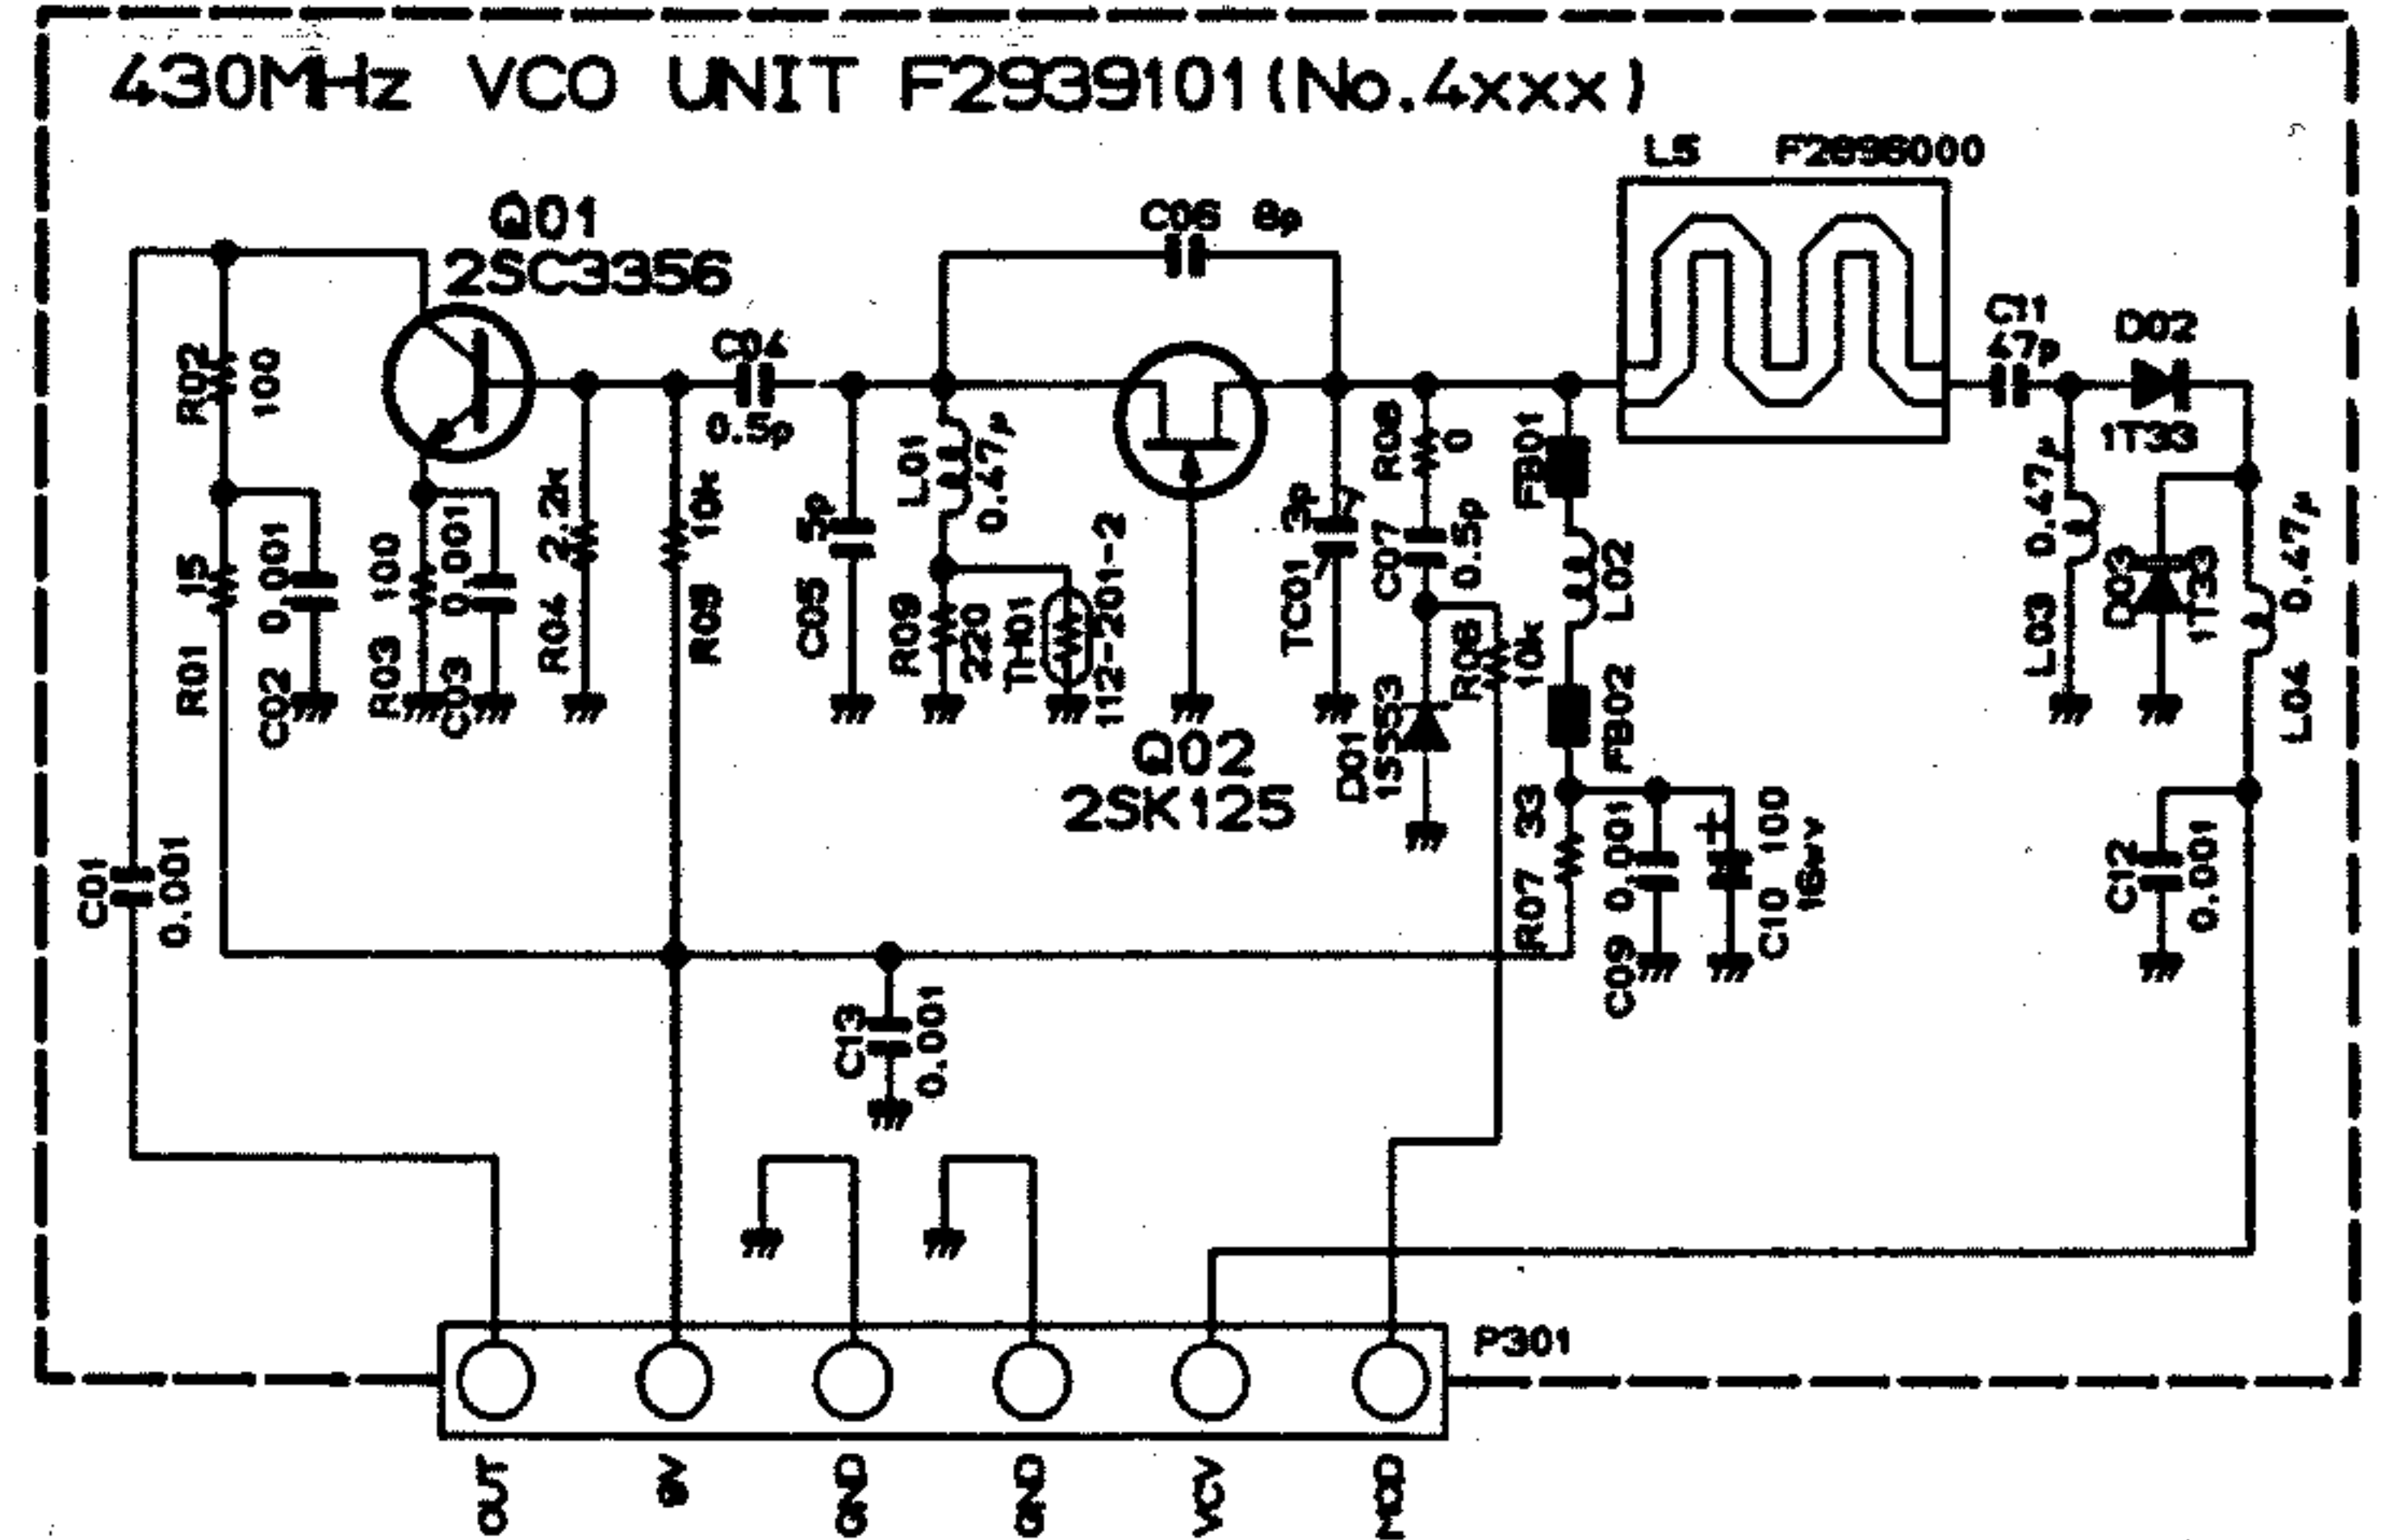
430MHz VCO UNIT F2939101(No.4xxx)

L5 F2896000

Q01
2SC3356

C06 8p

C04
0.5p

C11
47p

D02
1T33

R02 100

R01 15

C02 0.001

R03 100

C03 0.001

R04 2.2k

R05 10k

C05 5p

L01 0.47μ

R09 220

TH01 112-201-2

Q02
2SK125

TC01 3p

R08 0

C07 0.5p

D01 1SS53

R06 10k

FB01

L02

FB02

R07 33

C09 0.001

C10 100 16wv

L03 0.47μ

D03 1T33

L04 0.47μ

C12 0.001

C01 0.001

C13 0.001

P301

OUT

8V

GND

GND

VCV

MOD